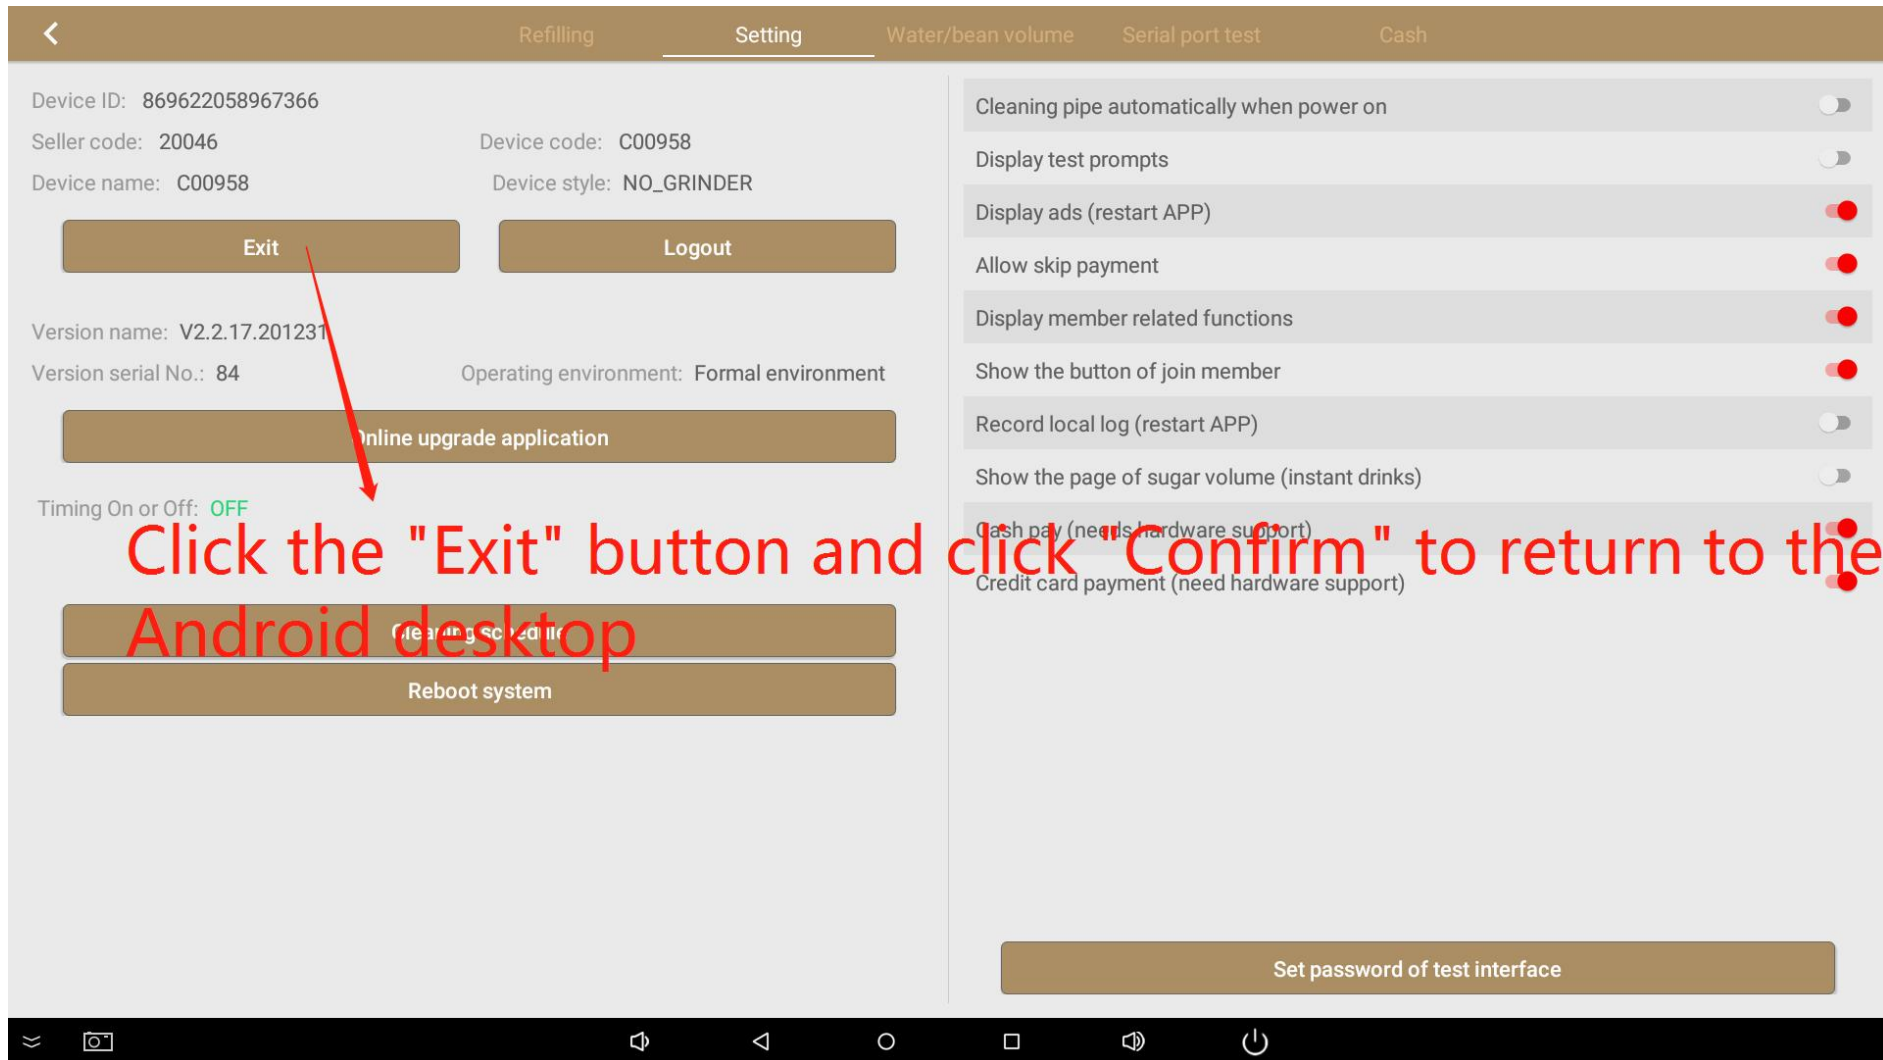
Refilling Setting Water/bean volume Serial port test Cash

Device ID: 869622058967366

Seller code: 20046

Device code: C00958

Device name: C00958

Device style: NO_GRINDER

Exit

Logout

Version name: V2.2.17.201231

Version serial No.: 84

Operating environment: Formal environment

Online upgrade application

Timing On or Off: OFF

Click the "Exit" button and click "Confirm" to return to the Android desktop

Cleaning schedule

Reboot system

Cleaning pipe automatically when power on

Display test prompts

Display ads (restart APP)

Allow skip payment

Display member related functions

Show the button of join member

Record local log (restart APP)

Show the page of sugar volume (instant drinks)

Cash pay (needs hardware support)

Credit card payment (need hardware support)

Set password of test interface